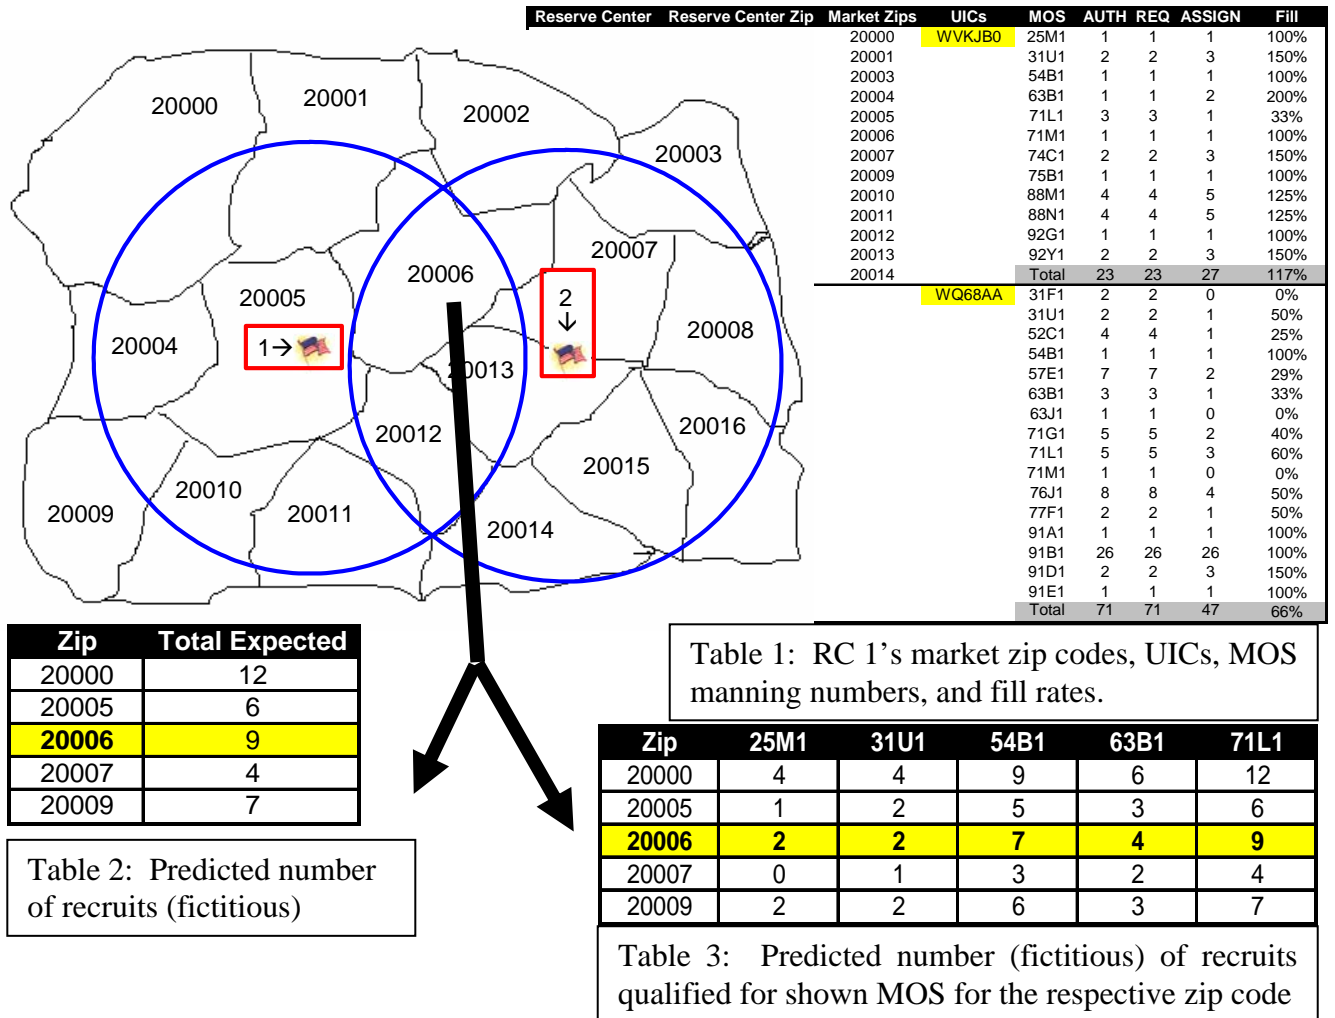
20000
20001
20002
20003
20004
20005
1→
20006
2
↓
20007
20008
20013
20012
20016
20015
20009
20010
20011
20014

| Reserve Center | Reserve Center Zip | Market Zips | UICs | MOS | AUTH | REQ | ASSIGN | Fill |
|---|---|---|---|---|---|---|---|---|
| | | 20000 | WVKJB0 | 25M1 | 1 | 1 | 1 | 100% |
| | | 20001 | | 31U1 | 2 | 2 | 3 | 150% |
| | | 20003 | | 54B1 | 1 | 1 | 1 | 100% |
| | | 20004 | | 63B1 | 1 | 1 | 2 | 200% |
| | | 20005 | | 71L1 | 3 | 3 | 1 | 33% |
| | | 20006 | | 71M1 | 1 | 1 | 1 | 100% |
| | | 20007 | | 74C1 | 2 | 2 | 3 | 150% |
| | | 20009 | | 75B1 | 1 | 1 | 1 | 100% |
| | | 20010 | | 88M1 | 4 | 4 | 5 | 125% |
| | | 20011 | | 88N1 | 4 | 4 | 5 | 125% |
| | | 20012 | | 92G1 | 1 | 1 | 1 | 100% |
| | | 20013 | | 92Y1 | 2 | 2 | 3 | 150% |
| | | 20014 | | Total | 23 | 23 | 27 | 117% |
| | | | WQ68AA | 31F1 | 2 | 2 | 0 | 0% |
| | | | | 31U1 | 2 | 2 | 1 | 50% |
| | | | | 52C1 | 4 | 4 | 1 | 25% |
| | | | | 54B1 | 1 | 1 | 1 | 100% |
| | | | | 57E1 | 7 | 7 | 2 | 29% |
| | | | | 63B1 | 3 | 3 | 1 | 33% |
| | | | | 63J1 | 1 | 1 | 0 | 0% |
| | | | | 71G1 | 5 | 5 | 2 | 40% |
| | | | | 71L1 | 5 | 5 | 3 | 60% |
| | | | | 71M1 | 1 | 1 | 0 | 0% |
| | | | | 76J1 | 8 | 8 | 4 | 50% |
| | | | | 77F1 | 2 | 2 | 1 | 50% |
| | | | | 91A1 | 1 | 1 | 1 | 100% |
| | | | | 91B1 | 26 | 26 | 26 | 100% |
| | | | | 91D1 | 2 | 2 | 3 | 150% |
| | | | | 91E1 | 1 | 1 | 1 | 100% |
| | | | | Total | 71 | 71 | 47 | 66% |

Table 1: RC 1's market zip codes, UICs, MOS manning numbers, and fill rates.

| Zip | Total Expected |
|---|---|
| 20000 | 12 |
| 20005 | 6 |
| 20006 | 9 |
| 20007 | 4 |
| 20009 | 7 |

Table 2: Predicted number of recruits (fictitious)

| Zip | 25M1 | 31U1 | 54B1 | 63B1 | 71L1 |
|---|---|---|---|---|---|
| 20000 | 4 | 4 | 9 | 6 | 12 |
| 20005 | 1 | 2 | 5 | 3 | 6 |
| 20006 | 2 | 2 | 7 | 4 | 9 |
| 20007 | 0 | 1 | 3 | 2 | 4 |
| 20009 | 2 | 2 | 6 | 3 | 7 |

Table 3: Predicted number (fictitious) of recruits qualified for shown MOS for the respective zip code